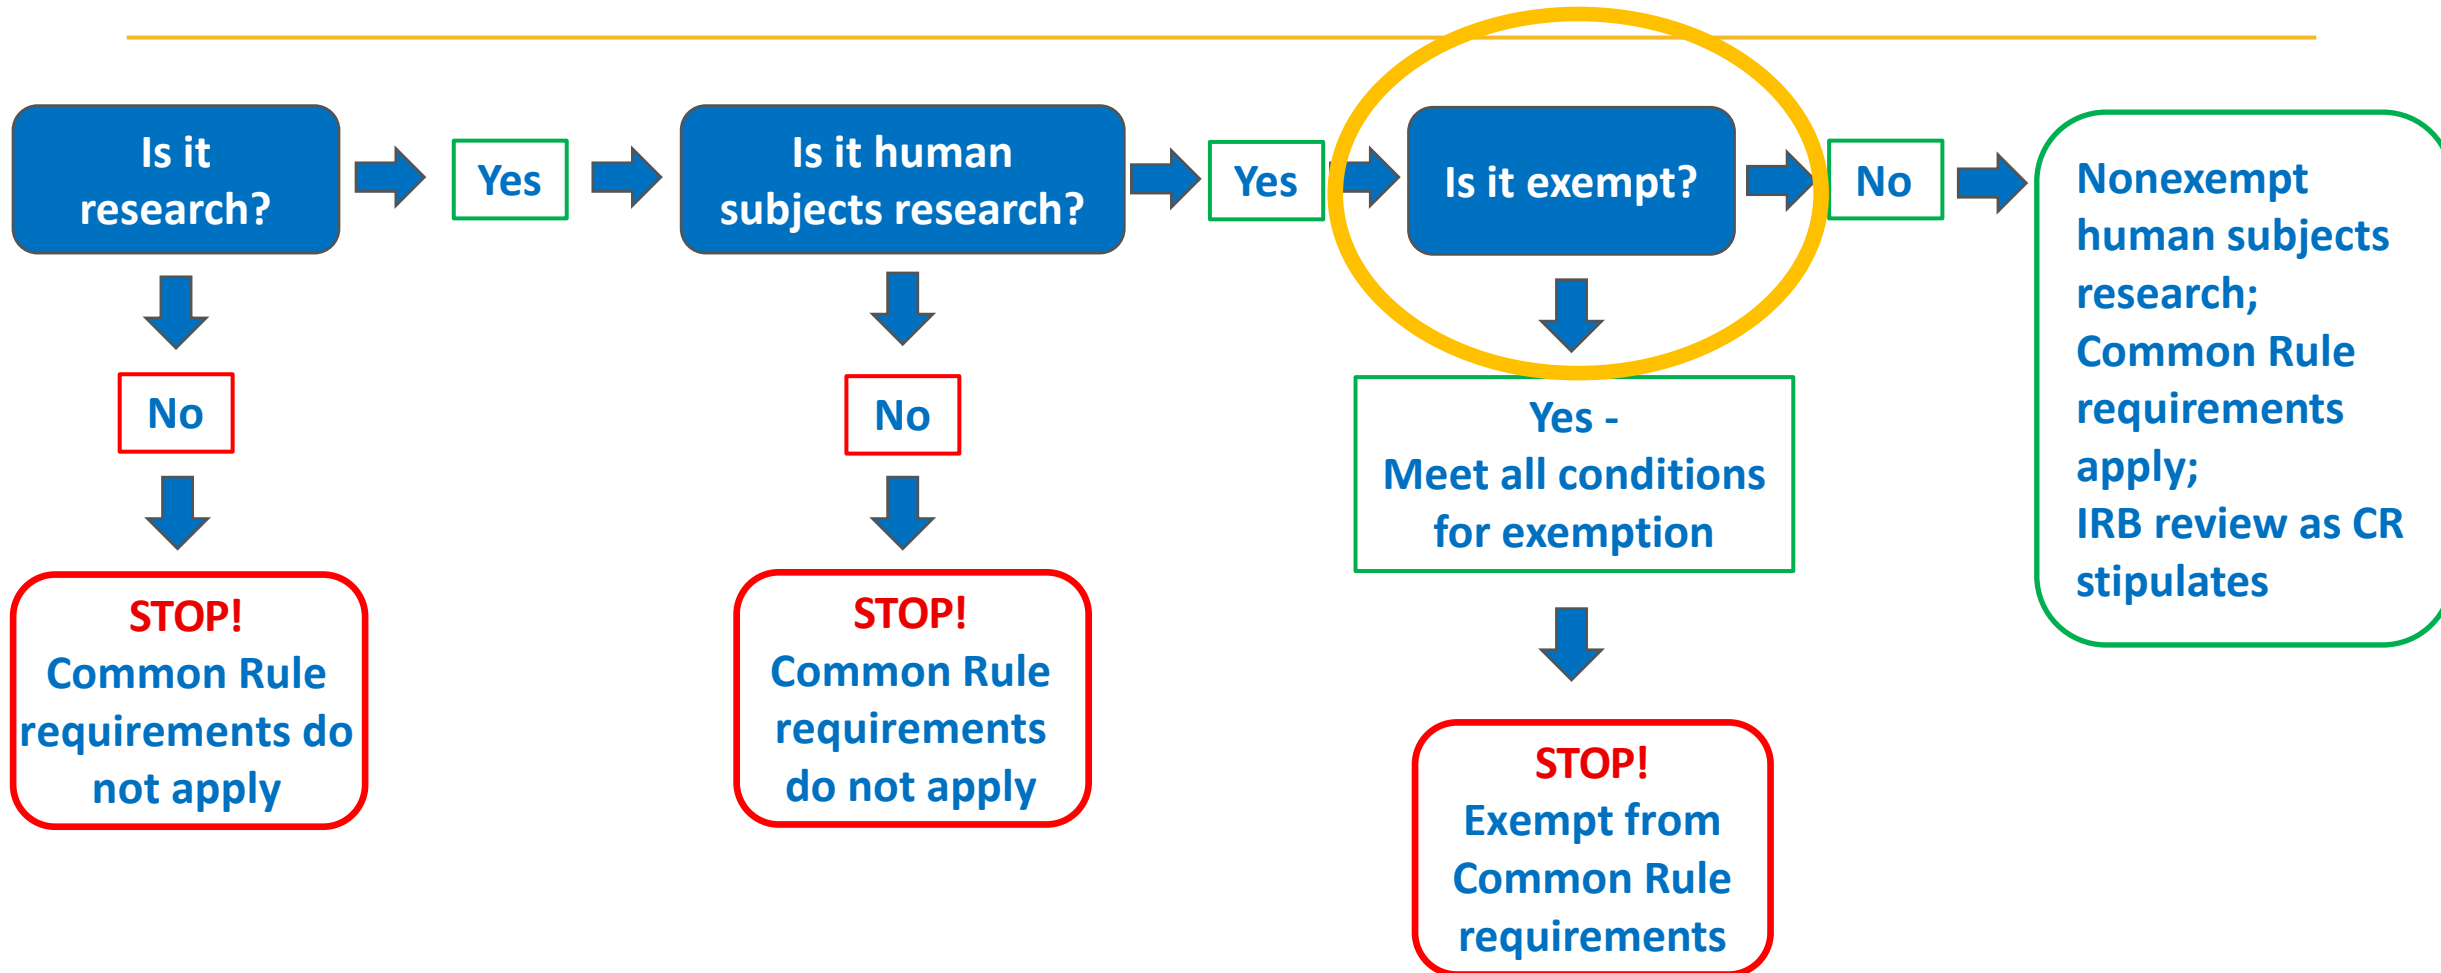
Is it research?

Yes

Is it human subjects research?

Yes

Is it exempt?

No

Nonexempt human subjects research; Common Rule requirements apply; IRB review as CR stipulates

No

STOP! Common Rule requirements do not apply

No

STOP! Common Rule requirements do not apply

Yes - Meet all conditions for exemption

STOP! Exempt from Common Rule requirements